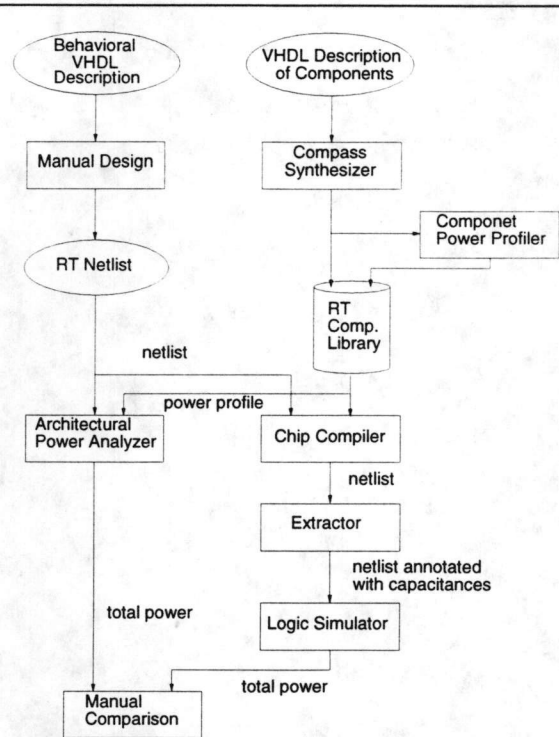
Behavioral VHDL Description

VHDL Description of Components

Manual Design

Compass Synthesizer

Componet Power Profiler

RT Netlist

RT Comp. Library

netlist

power profile

Architectural Power Analyzer

Chip Compiler

netlist

Extractor

netlist annotated with capacitances

total power

Logic Simulator

total power

Manual Comparison